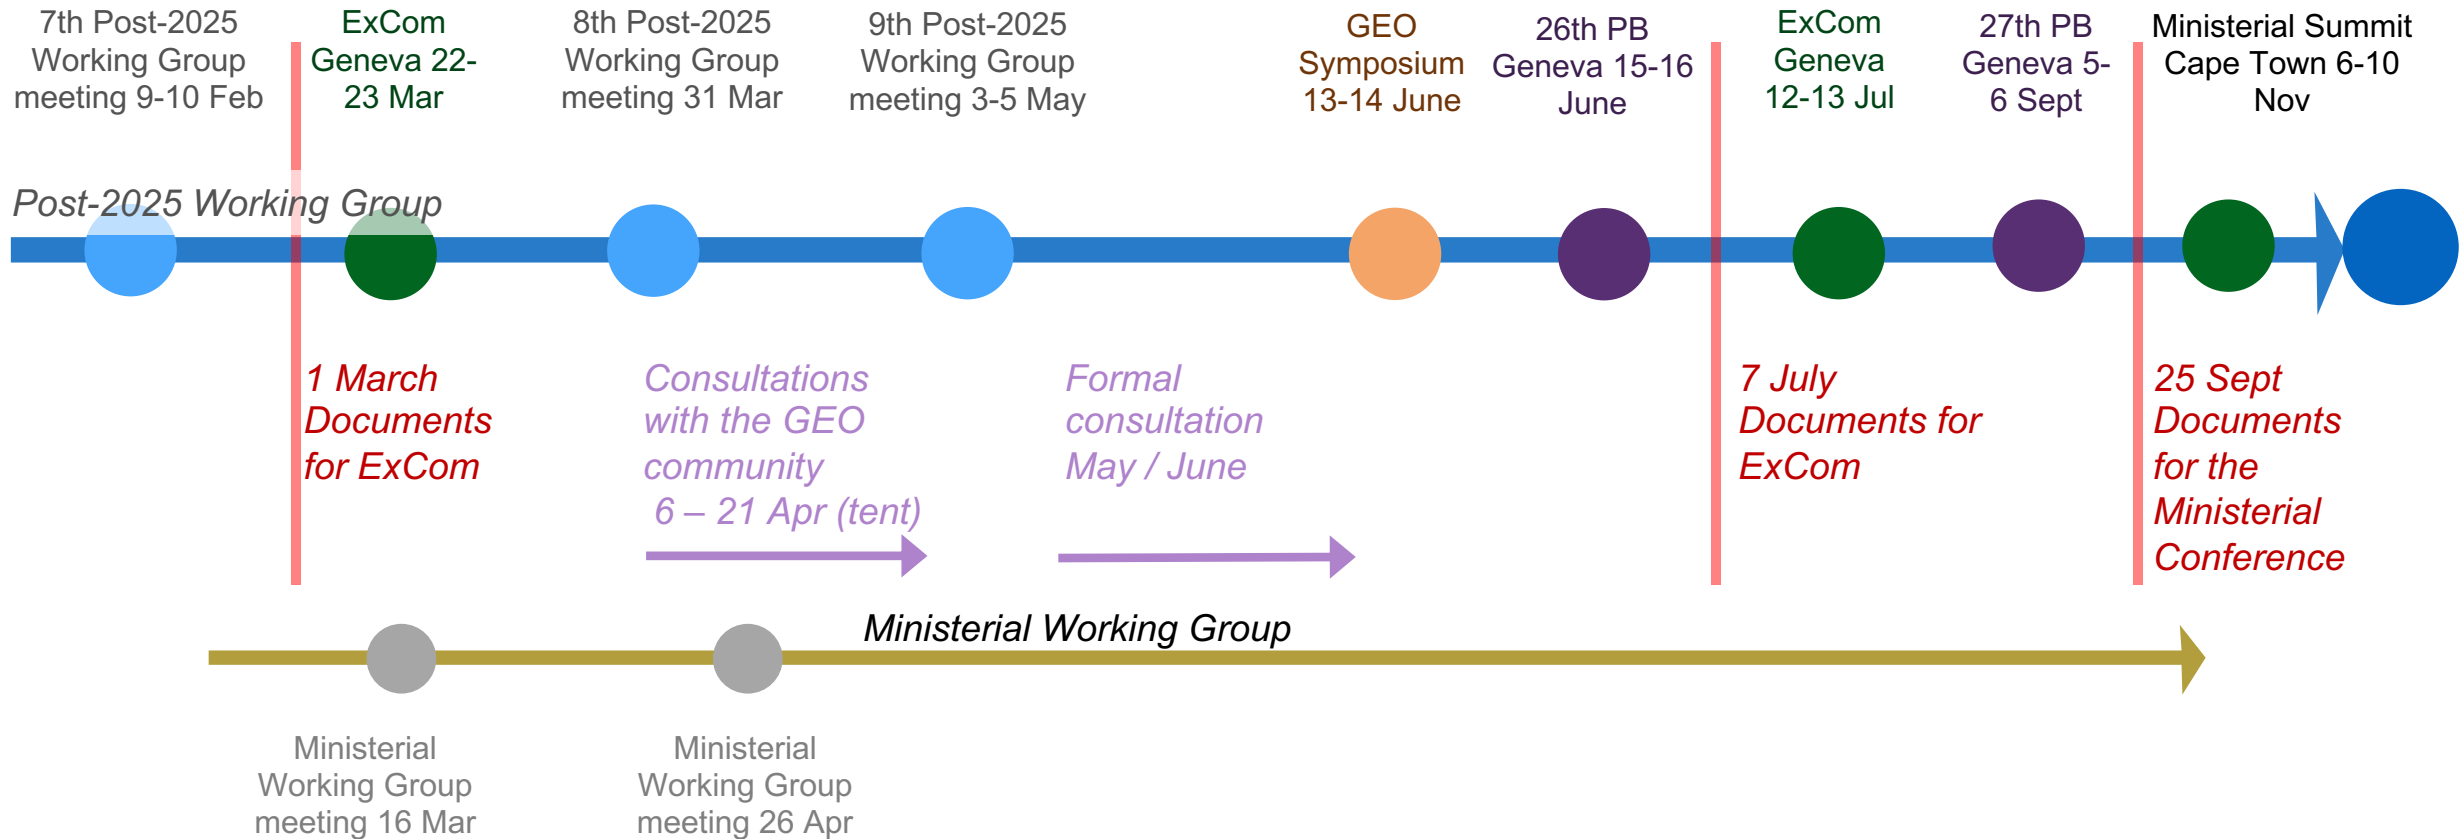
7th Post-2025 Working Group meeting 9-10 Feb

ExCom Geneva 22-23 Mar

8th Post-2025 Working Group meeting 31 Mar

9th Post-2025 Working Group meeting 3-5 May

GEO Symposium 13-14 June

26th PB Geneva 15-16 June

ExCom Geneva 12-13 Jul

27th PB Geneva 5-6 Sept

Ministerial Summit Cape Town 6-10 Nov

Post-2025 Working Group

1 March Documents for ExCom

Consultations with the GEO community 6 – 21 Apr (tent)

Formal consultation May / June

7 July Documents for ExCom

25 Sept Documents for the Ministerial Conference

Ministerial Working Group

Ministerial Working Group meeting 16 Mar

Ministerial Working Group meeting 26 Apr